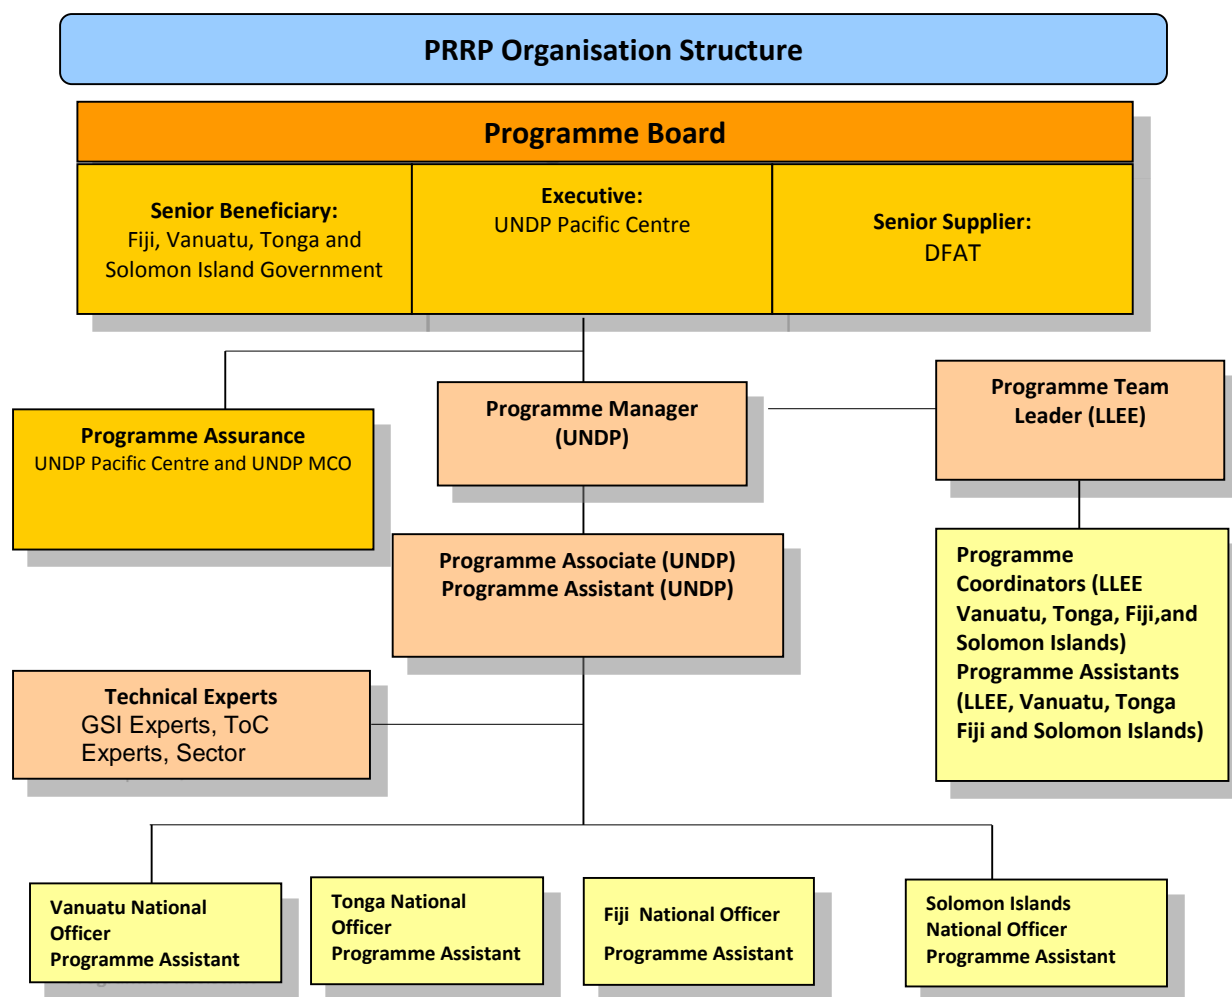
PRRP Organisation Structure

Programme Board

Senior Beneficiary:
Fiji, Vanuatu, Tonga and Solomon Island Government

Executive:
UNDP Pacific Centre

Senior Supplier:
DFAT

Programme Assurance
UNDP Pacific Centre and UNDP MCO

Programme Manager (UNDP)

Programme Team Leader (LLEE)

Programme Associate (UNDP)
Programme Assistant (UNDP)

Programme Coordinators (LLEE Vanuatu, Tonga, Fiji,and Solomon Islands)
Programme Assistants (LLEE, Vanuatu, Tonga Fiji and Solomon Islands)

Technical Experts
GSI Experts, ToC Experts, Sector

Vanuatu National Officer
Programme Assistant

Tonga National Officer
Programme Assistant

Fiji National Officer
Programme Assistant

Solomon Islands National Officer
Programme Assistant